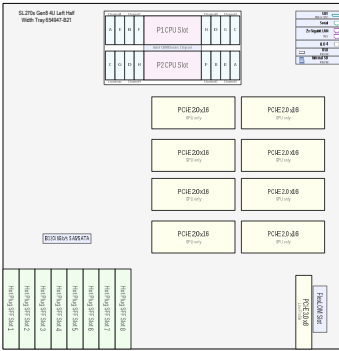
SL270s Gen8 4U Left Half Width Tray 654947-B21

A E H F

P1 CPU Slot

H D G C

C G D H

P2 CPU Slot

F B E A

PCIE 2.0 x16
GPU only

PCIE 2.0 x16
GPU only

PCIE 2.0 x16
GPU only

PCIE 2.0 x16
GPU only

PCIE 2.0 x16
GPU only

PCIE 2.0 x16
GPU only

PCIE 2.0 x16
GPU only

PCIE 2.0 x16
GPU only

B120i 6Gb/s SAS/SATA

USB

Serial

2x Gigabit LAN

iLO 4

VGA

Hot Plug SFF Slot 1

Hot Plug SFF Slot 2

Hot Plug SFF Slot 3

Hot Plug SFF Slot 4

Hot Plug SFF Slot 5

Hot Plug SFF Slot 6

Hot Plug SFF Slot 7

Hot Plug SFF Slot 8

PCIE 2.0 x8

FlexLOM Slot